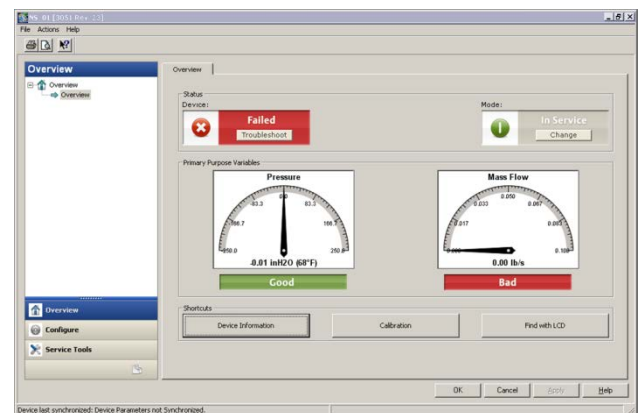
MS 01 [3051 Rev. 12]

File Actions Help

Overview

Overview

Overview

Overview

Status

Device:

Failed

Troubleshoot

Mode:

In Service

Change

Primary Purpose Variables

Pressure

-83.3

0.0

83.3

-166.7

166.7

-250.0

250.0

-0.01 inH2O (68°F)

Good

Mass Flow

0.033

0.050

0.067

0.017

0.083

0.000

0.100

0.00 lb/s

Bad

Overview

Configure

Service Tools

Shortcuts

Device Information

Calibration

Find with LCD

OK

Cancel

Apply

Help

Device last synchronized: Device Parameters not Synchronized.